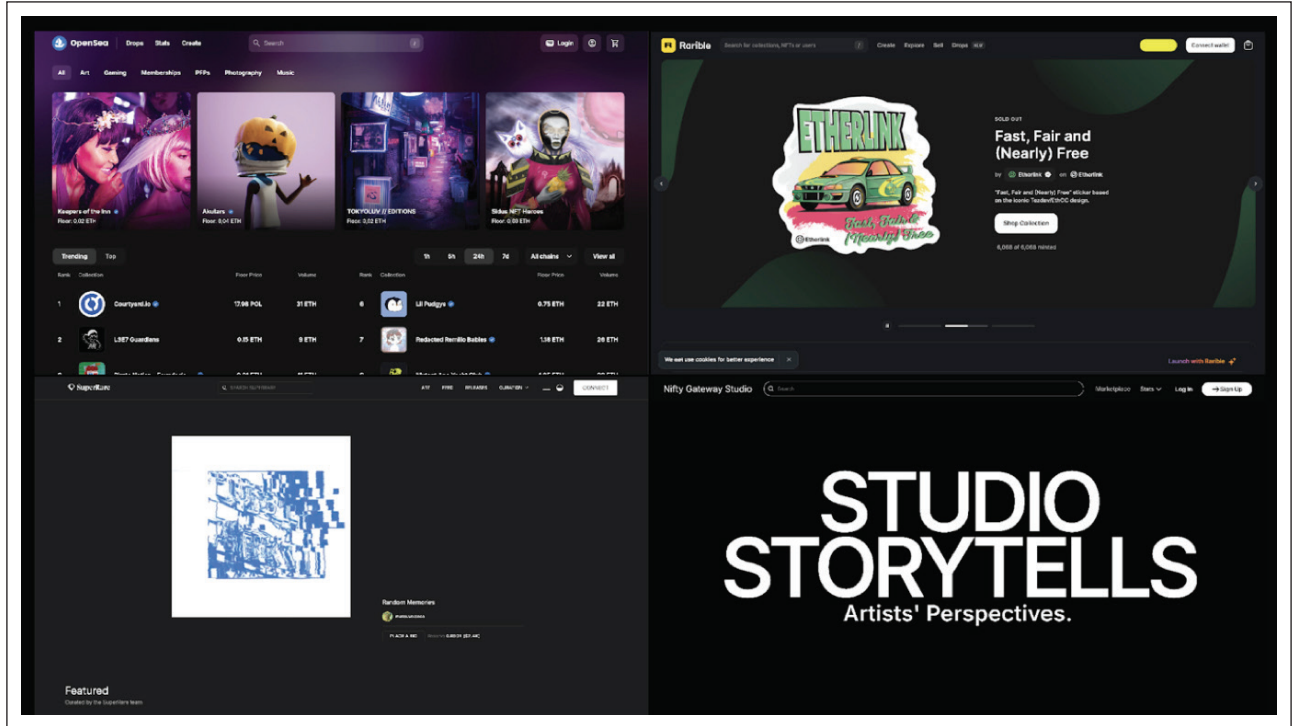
OpenSea Drops Stats Create Search / Login

All Art Gaming Memberships PFPs Photography Music

Keepers of the Inn
Floor: 0.02 ETH

Akutars
Floor: 0.04 ETH

TOKYOLUV // EDITIONS
Floor: 0.02 ETH

Sidus NFT Heroes
Floor: 0.00 ETH

Trending Top 1h 6h 24h 7d All chains View all

| Rank | Collection | Floor Price | Volume | Rank | Collection | Floor Price | Volume |
|---|---|---|---|---|---|---|---|
| 1 | Courtyard.io | 17.98 POL | 31 ETH | 6 | Lil Pudgys | 0.75 ETH | 22 ETH |
| 2 | LSE7 Guardians | 0.15 ETH | 9 ETH | 7 | Redacted Remilio Babies | 1.36 ETH | 26 ETH |

Rarible Search for collections, NFTs or users / Create Explore Sell Drops Connect wallet

ETHERLINK
Fast, Fair & Nearly Free
@Etherlink

SOLD OUT
Fast, Fair and (Nearly) Free
by Etherlink on Etherlink
"Fast, Fair and (Nearly) Free" sticker based on the iconic TezdevEthCC design.
Shop Collection
6,068 of 6,068 minted

We use cookies for better experience
Launch with Rarible

SuperRare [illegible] ART FREE RELEASES CURATION CONNECT

Random Memories
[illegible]
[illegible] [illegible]

Featured
Created by the SuperRare team

Nifty Gateway Studio Search Marketplace Stats Log In Sign Up

STUDIO STORYTELLS
Artists' Perspectives.